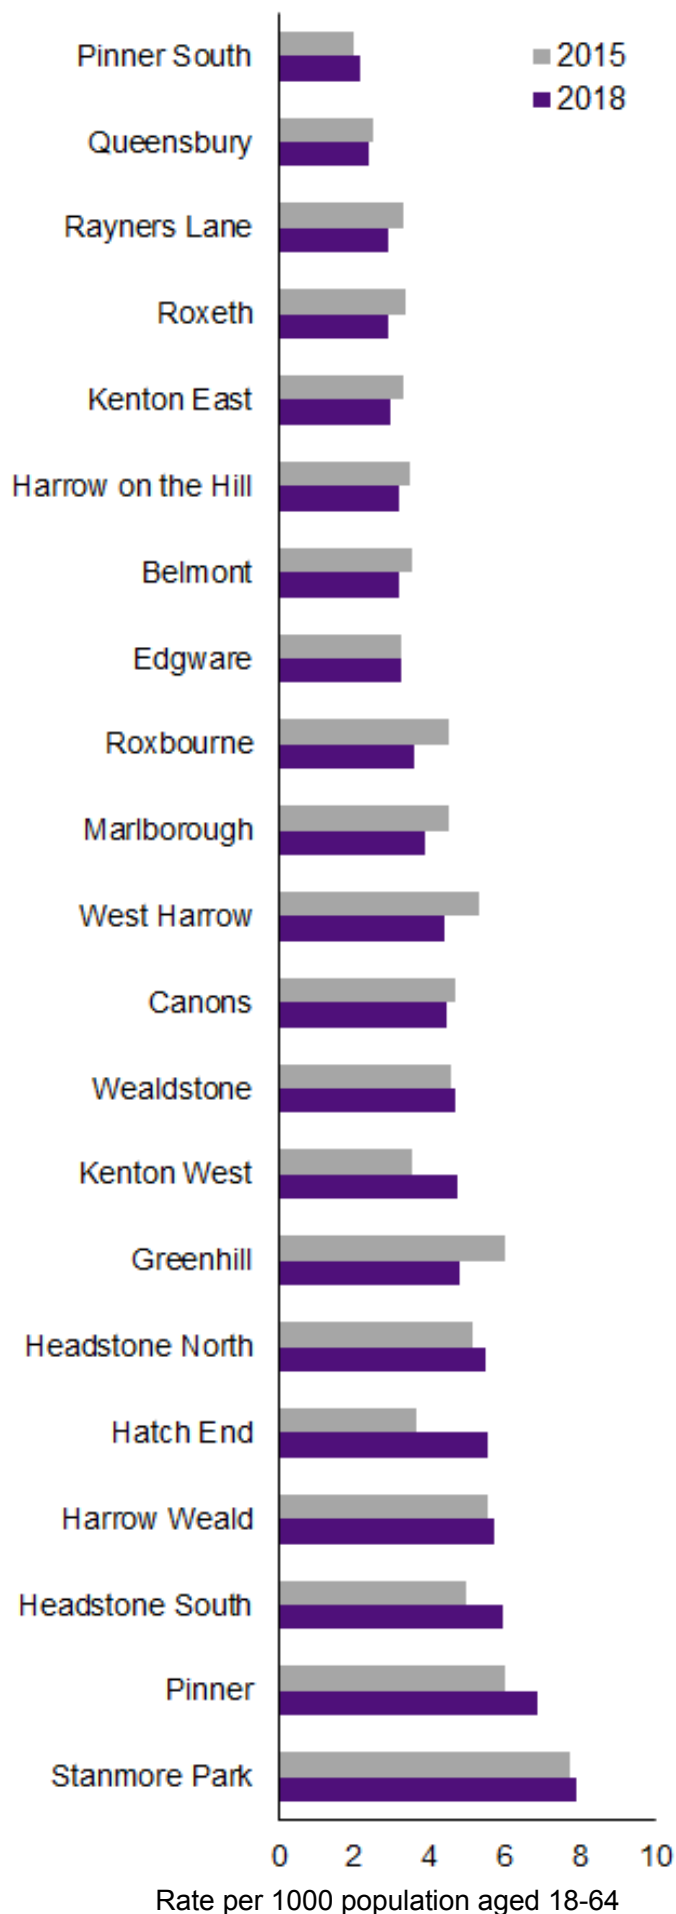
Pinner South
Queensbury
Rayners Lane
Roxeth
Kenton East
Harrow on the Hill
Belmont
Edgware
Roxbourne
Marlborough
West Harrow
Canons
Wealdstone
Kenton West
Greenhill
Headstone North
Hatch End
Harrow Weald
Headstone South
Pinner
Stanmore Park

2015
2018

0 2 4 6 8 10
Rate per 1000 population aged 18-64